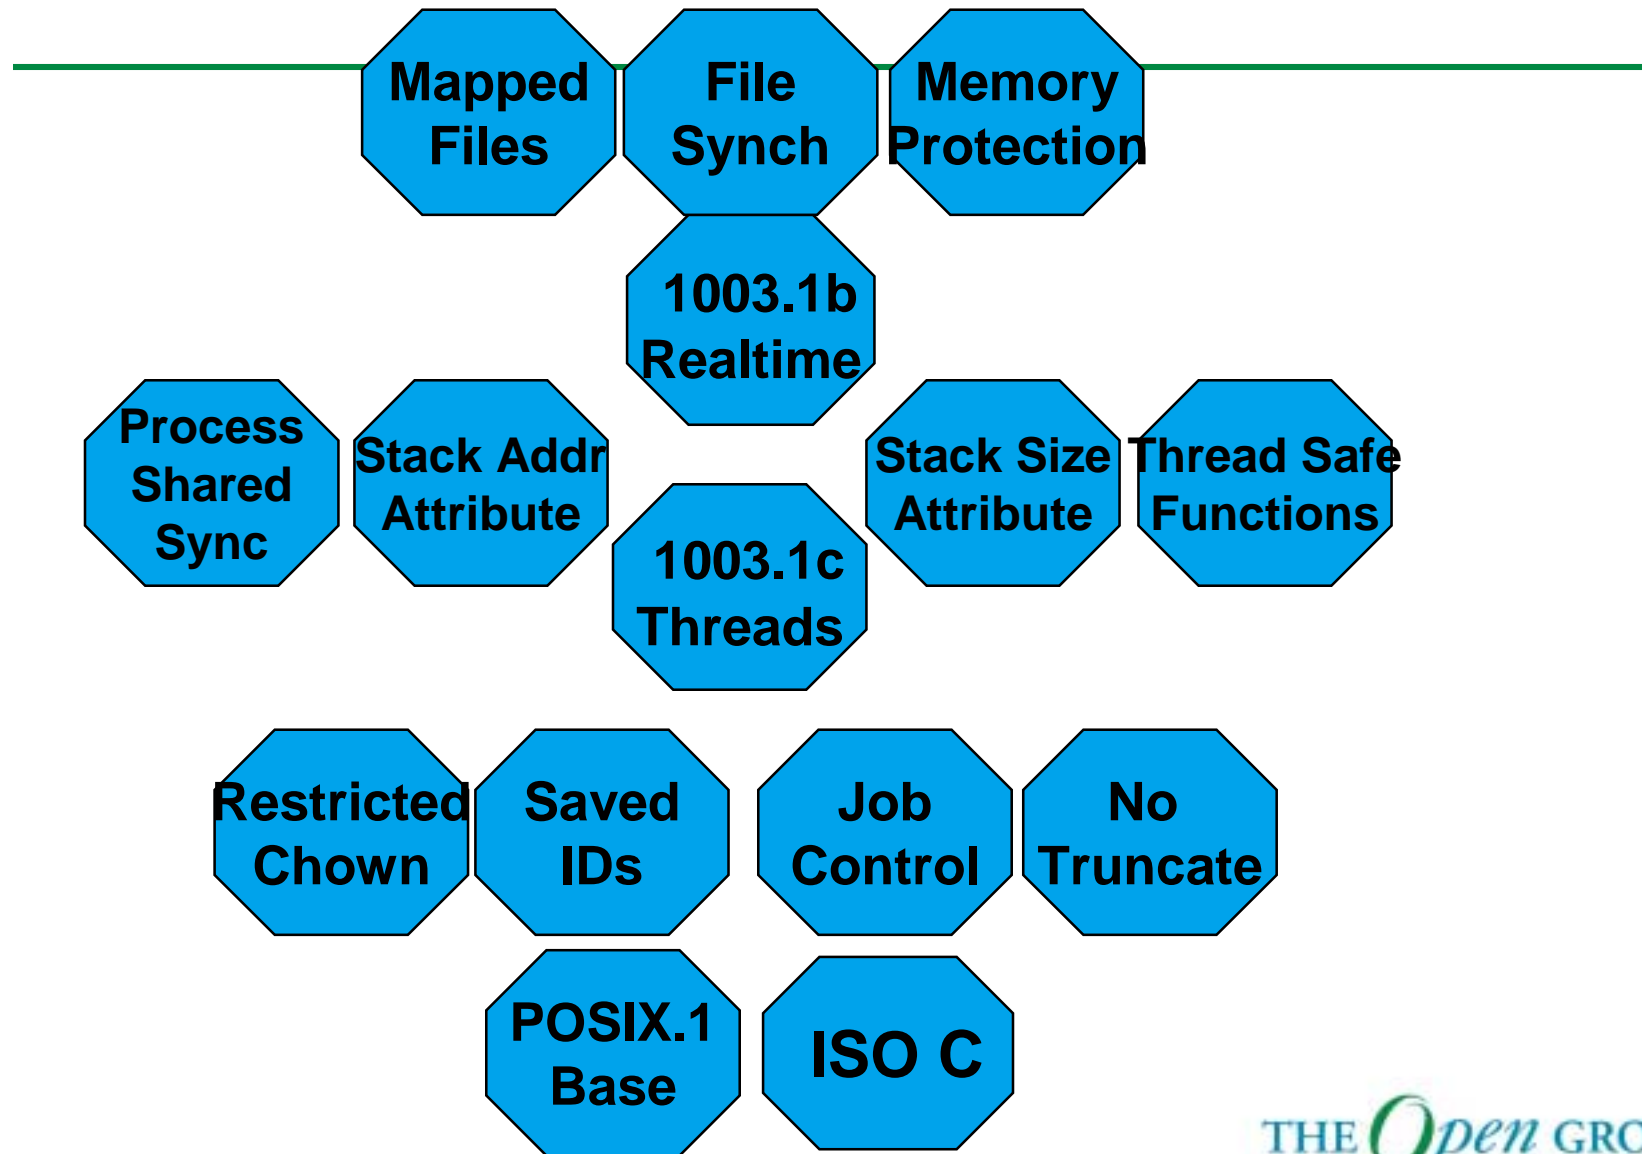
Mapped Files

File Synch

Memory Protection

1003.1b Realtime

Process Shared Sync

Stack Addr Attribute

1003.1c Threads

Stack Size Attribute

Thread Safe Functions

Restricted Chown

Saved IDs

Job Control

No Truncate

POSIX.1 Base

ISO C

THE Open GRO